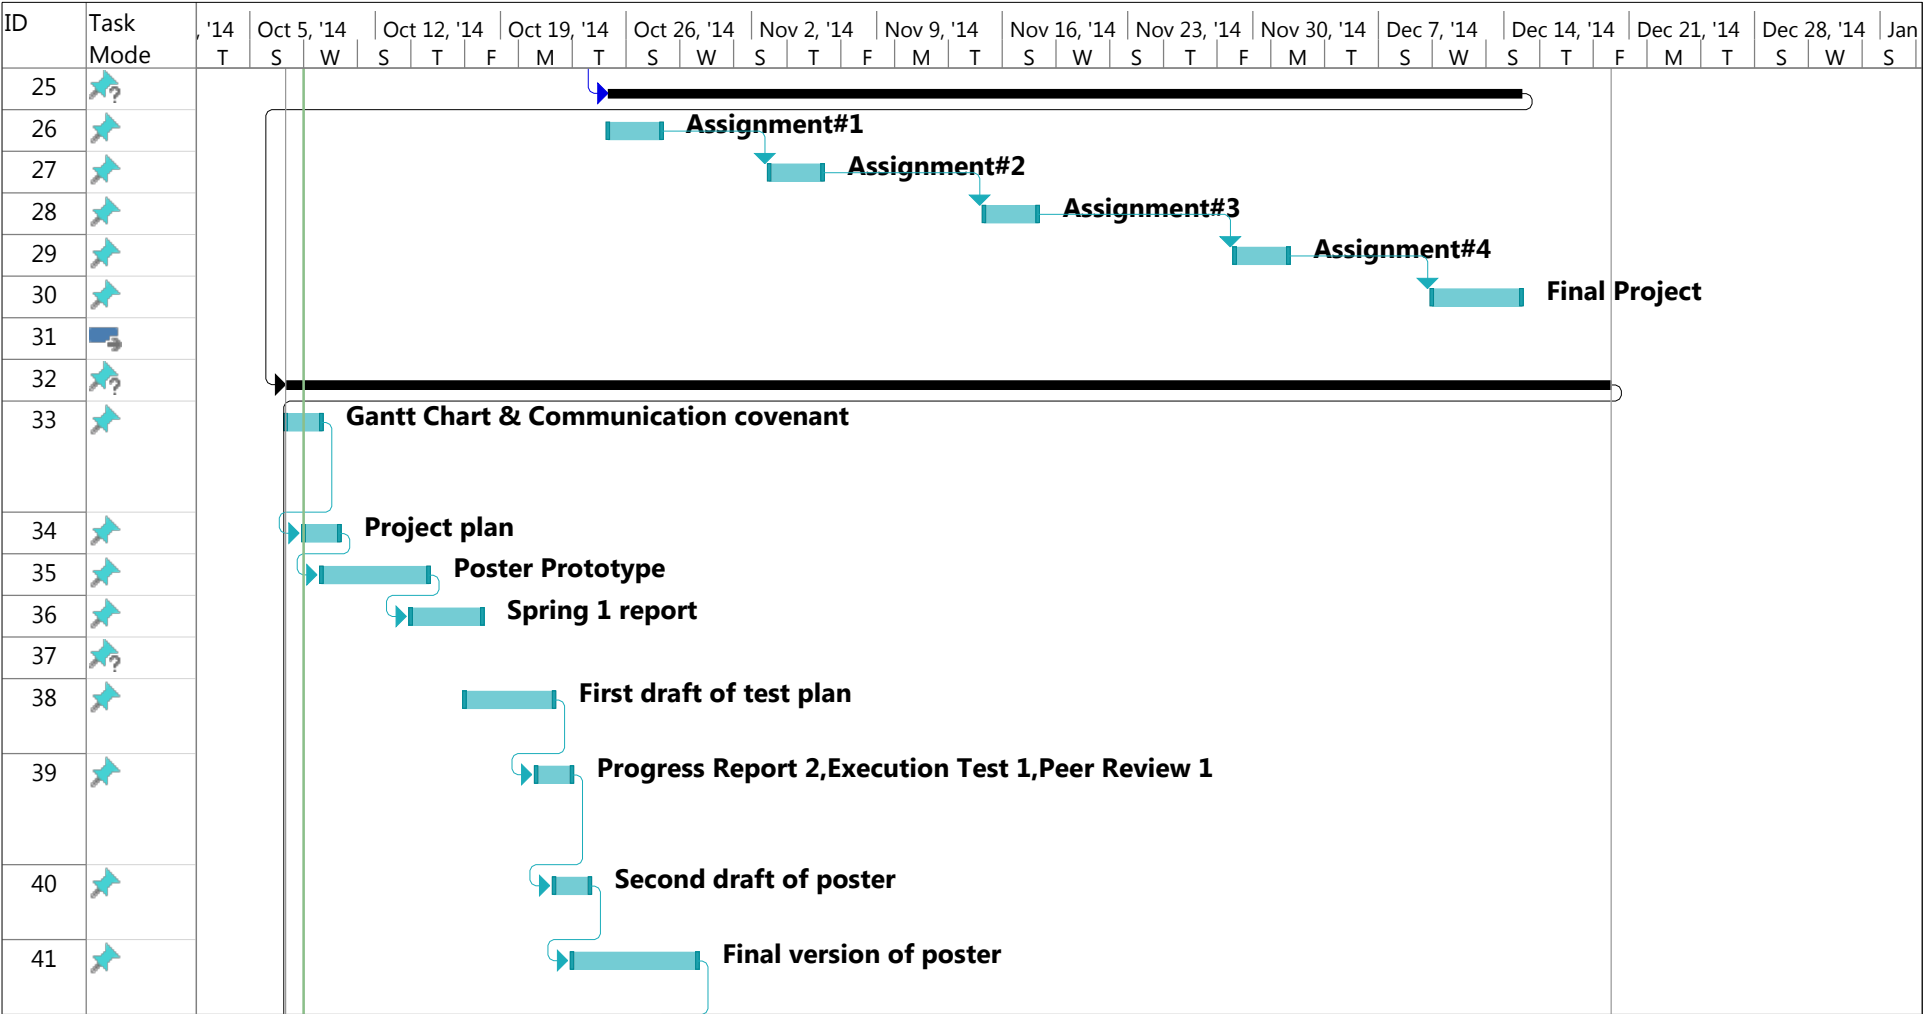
| ID | Task Mode |
|---|---|
| 25 | |
| 26 | |
| 27 | |
| 28 | |
| 29 | |
| 30 | |
| 31 | |
| 32 | |
| 33 | |
| 34 | |
| 35 | |
| 36 | |
| 37 | |
| 38 | |
| 39 | |
| 40 | |
| 41 | |

, '14 Oct 5, '14 Oct 12, '14 Oct 19, '14 Oct 26, '14 Nov 2, '14 Nov 9, '14 Nov 16, '14 Nov 23, '14 Nov 30, '14 Dec 7, '14 Dec 14, '14 Dec 21, '14 Dec 28, '14 Jan

T S W S T F M T S W S T F M T S W S T F M T S W S T F M T S W S

Assignment#1

Assignment#2

Assignment#3

Assignment#4

Final Project

Gantt Chart & Communication covenant

Project plan

Poster Prototype

Spring 1 report

First draft of test plan

Progress Report 2,Execution Test 1,Peer Review 1

Second draft of poster

Final version of poster